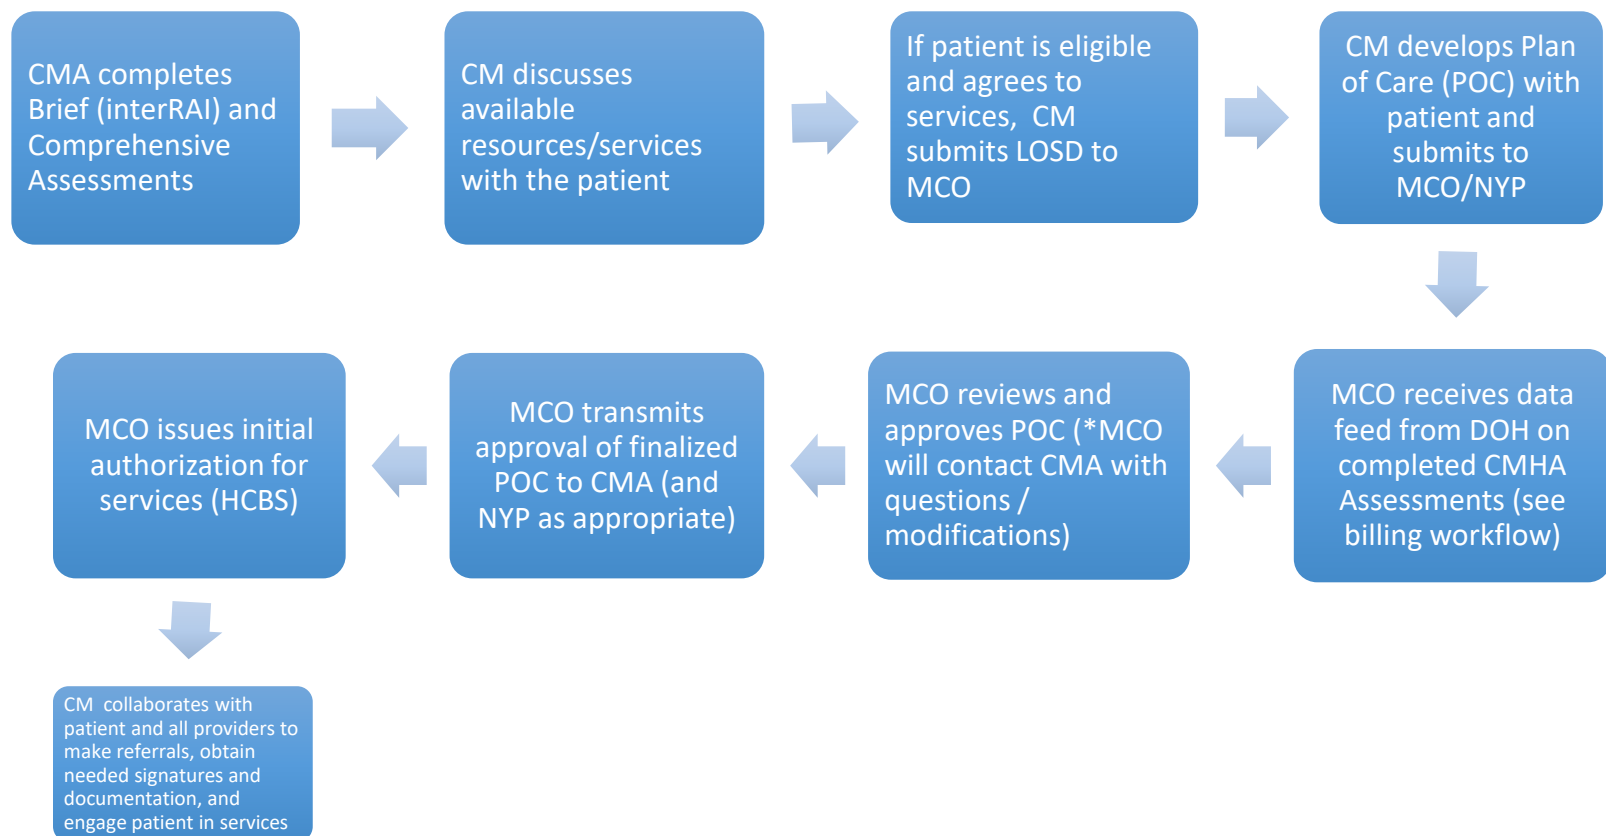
CMA completes Brief (interRAI) and Comprehensive Assessments

CM discusses available resources/services with the patient

If patient is eligible and agrees to services, CM submits LOSD to MCO

CM develops Plan of Care (POC) with patient and submits to MCO/NYP

MCO receives data feed from DOH on completed CMHA Assessments (see billing workflow)

MCO reviews and approves POC (*MCO will contact CMA with questions / modifications)

MCO transmits approval of finalized POC to CMA (and NYP as appropriate)

MCO issues initial authorization for services (HCBS)

CM collaborates with patient and all providers to make referrals, obtain needed signatures and documentation, and engage patient in services